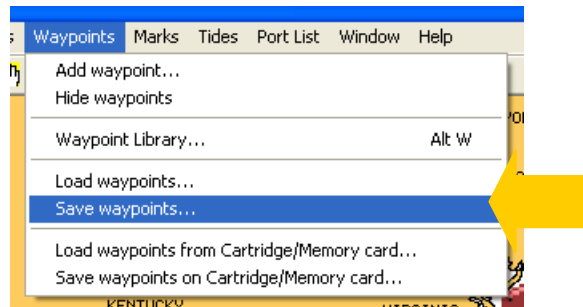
s Waypoints Marks Tides Port List Window Help

Add waypoint...
Hide waypoints

Waypoint Library... Alt W

Load waypoints...
Save waypoints...

Load waypoints from Cartridge/Memory card...
Save waypoints on Cartridge/Memory card...

KENTUCKY
VIRGINIA